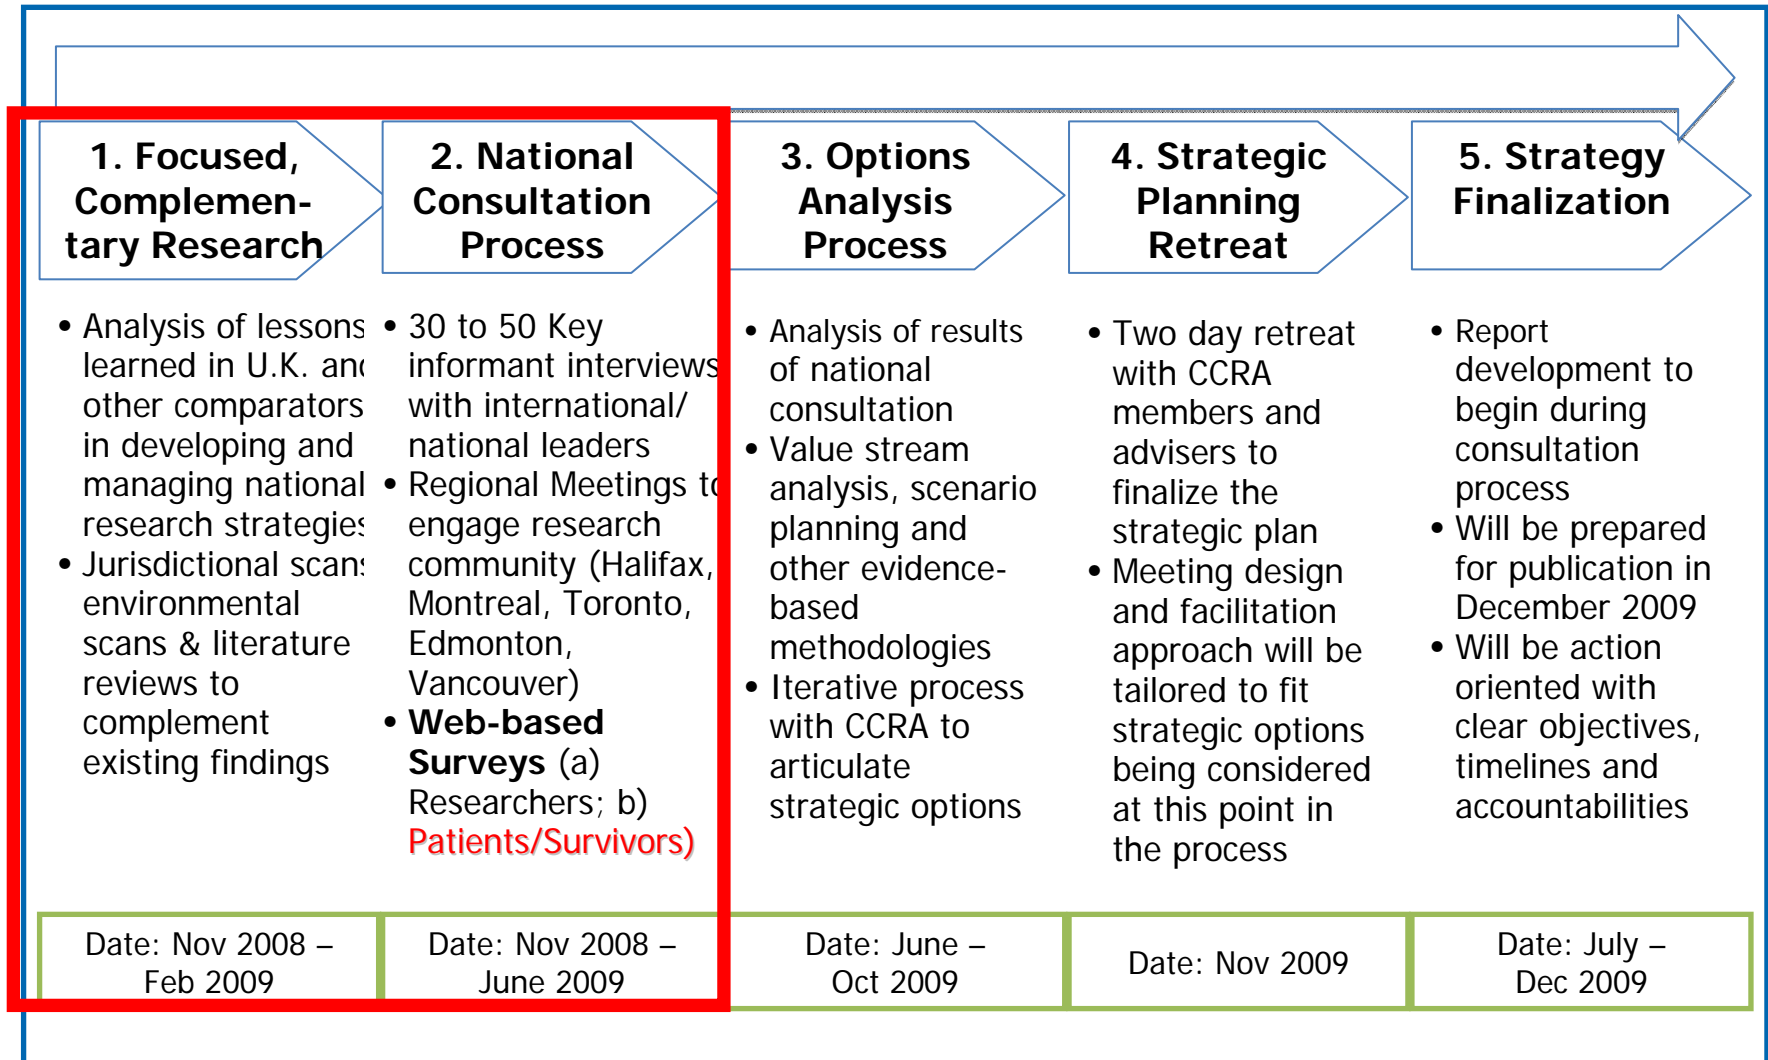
1. Focused, Complementary Research

2. National Consultation Process

3. Options Analysis Process

4. Strategic Planning Retreat

5. Strategy Finalization

• Analysis of lessons learned in U.K. an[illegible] other comparators in developing and managing national research strategie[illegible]
• Jurisdictional scan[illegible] environmental scans & literature reviews to complement existing findings

• 30 to 50 Key informant interview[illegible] with international/ national leaders
• Regional Meetings t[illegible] engage research community (Halifax, Montreal, Toronto, Edmonton, Vancouver)
• **Web-based Surveys** (a) Researchers; b) Patients/Survivors)

• Analysis of results of national consultation
• Value stream analysis, scenario planning and other evidence-based methodologies
• Iterative process with CCRA to articulate strategic options

• Two day retreat with CCRA members and advisers to finalize the strategic plan
• Meeting design and facilitation approach will be tailored to fit strategic options being considered at this point in the process

• Report development to begin during consultation process
• Will be prepared for publication in December 2009
• Will be action oriented with clear objectives, timelines and accountabilities

| Date: Nov 2008 – Feb 2009 | Date: Nov 2008 – June 2009 | Date: June – Oct 2009 | Date: Nov 2009 | Date: July – Dec 2009 |
|---|---|---|---|---|